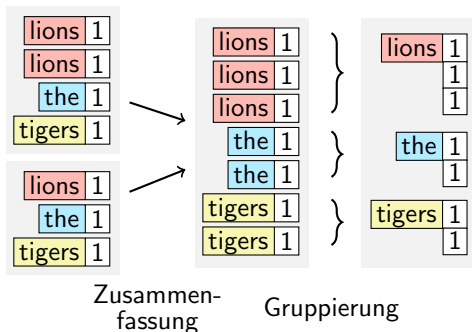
| lions | 1 |
| lions | 1 |
| the | 1 |
| tigers | 1 |

| lions | 1 |
| the | 1 |
| tigers | 1 |

| lions | 1 |
| lions | 1 |
| lions | 1 |
| the | 1 |
| the | 1 |
| tigers | 1 |
| tigers | 1 |

| lions | 1 |
| | 1 |
| | 1 |

| the | 1 |
| | 1 |

| tigers | 1 |
| | 1 |

Zusammenfassung

Gruppierung